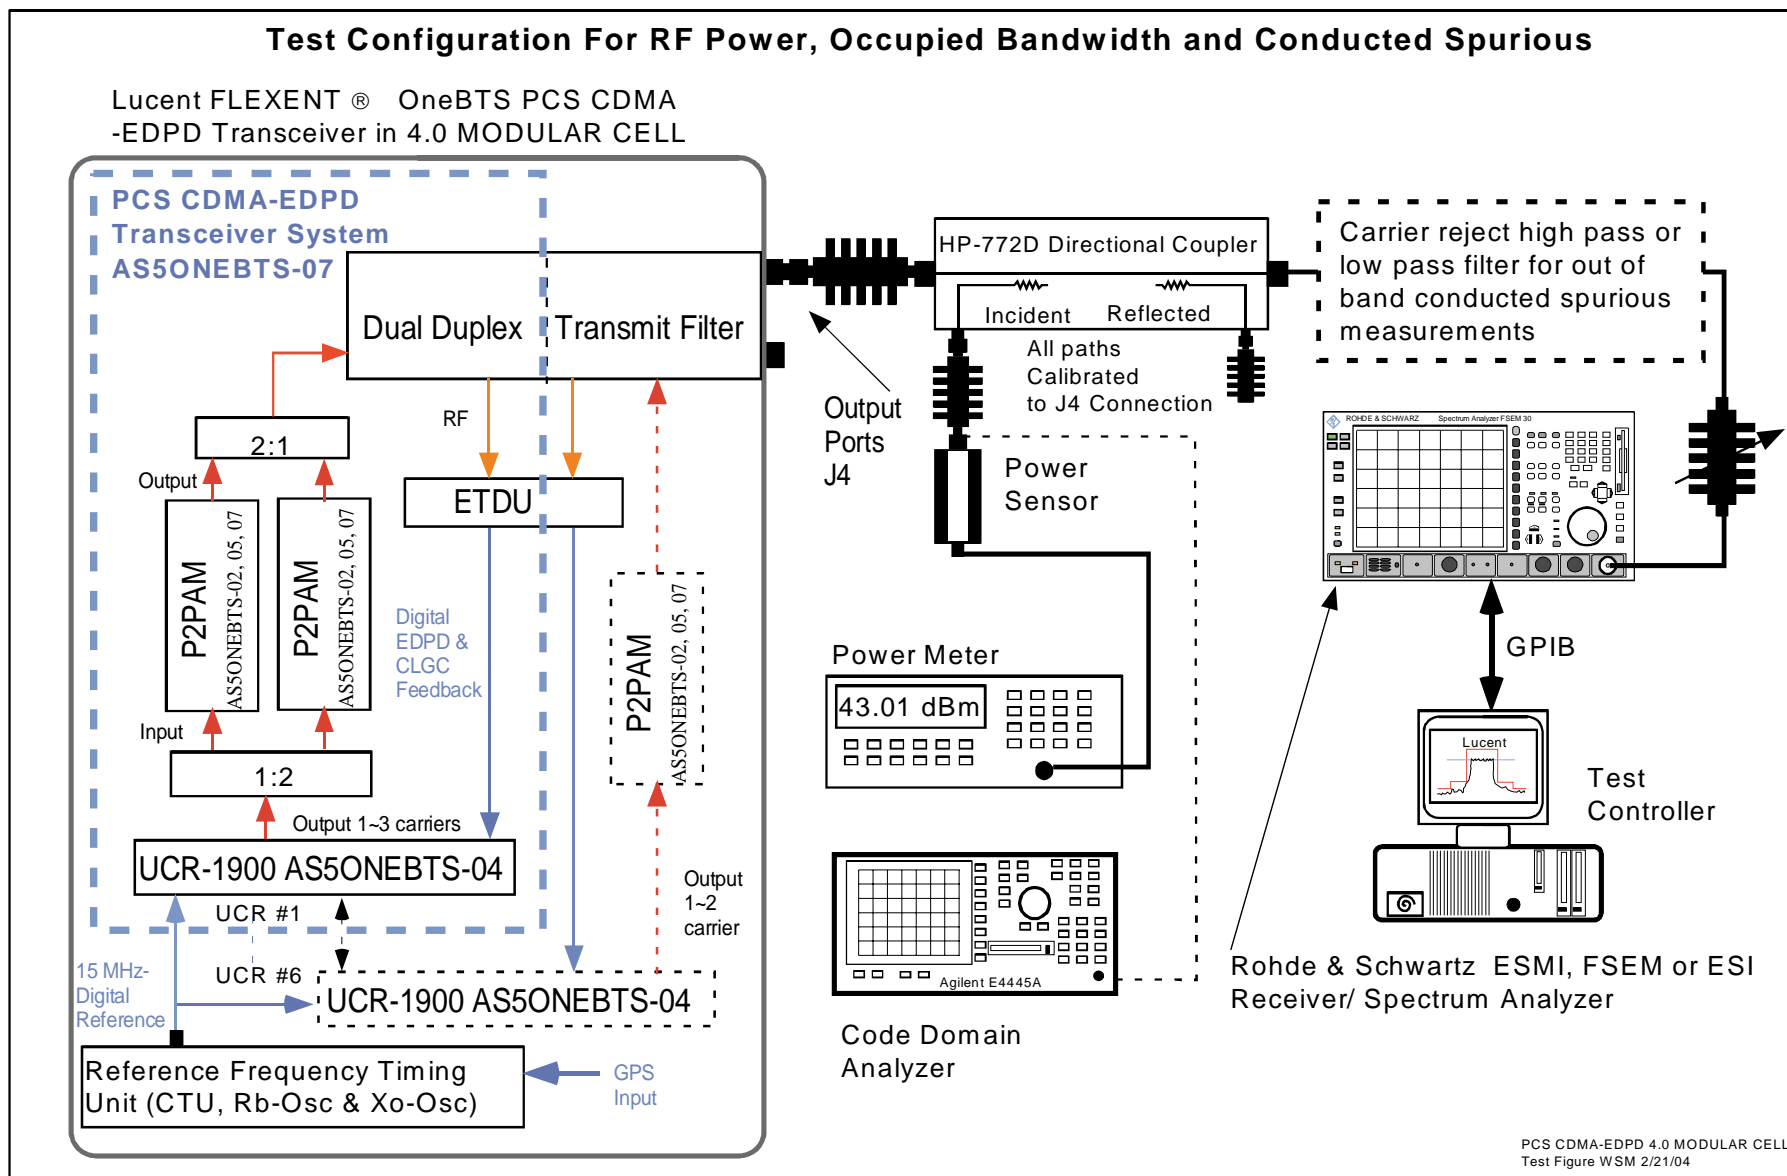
Test Configuration For RF Power, Occupied Bandwidth and Conducted Spurious

Lucent FLEXENT ® OneBTS PCS CDMA -EDPD Transceiver in 4.0 MODULAR CELL

PCS CDMA-EDPD Transceiver System AS5ONEBTS-07

Dual Duplex

Transmit Filter

RF

2:1

Output

ETDU

P2PAM AS5ONEBTS-02, 05, 07

P2PAM AS5ONEBTS-02, 05, 07

Digital EDPD & CLGC Feedback

P2PAM AS5ONEBTS-02, 05, 07

Input

1:2

Output 1~3 carriers

UCR-1900 AS5ONEBTS-04

UCR #1

UCR #6

Output 1~2 carrier

15 MHz-Digital Reference

UCR-1900 AS5ONEBTS-04

Reference Frequency Timing Unit (CTU, Rb-Osc & Xo-Osc)

GPS Input

HP-772D Directional Coupler

Incident

Reflected

All paths Calibrated to J4 Connection

Output Ports J4

Power Sensor

Carrier reject high pass or low pass filter for out of band conducted spurious measurements

ROHDE & SCHWARZ Spectrum Analyzer FSEM 30

GPIB

Power Meter

43.01 dBm

Lucent

Test Controller

Agilent E4445A

Code Domain Analyzer

Rohde & Schwartz ESMI, FSEM or ESI Receiver/ Spectrum Analyzer

PCS CDMA-EDPD 4.0 MODULAR CELL
Test Figure WSM 2/21/04